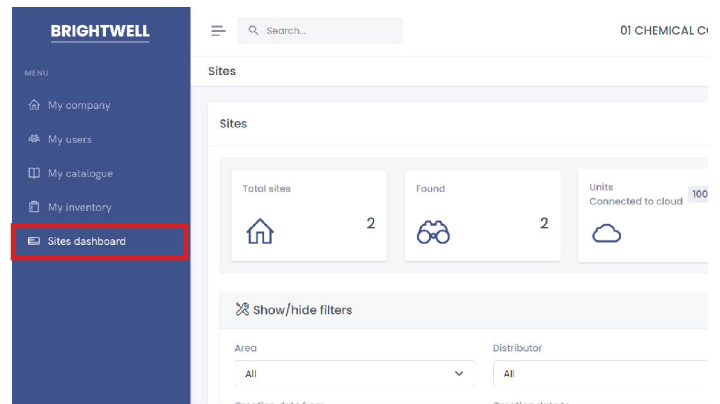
BRIGHTWELL

MENU

My company

My users

My catalogue

My inventory

Sites dashboard

Search...

01 CHEMICAL C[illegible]

Sites

Sites

Total sites

2

Found

2

Units
Connected to cloud

100

Show/hide filters

Area

All

Distributor

All

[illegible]

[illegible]